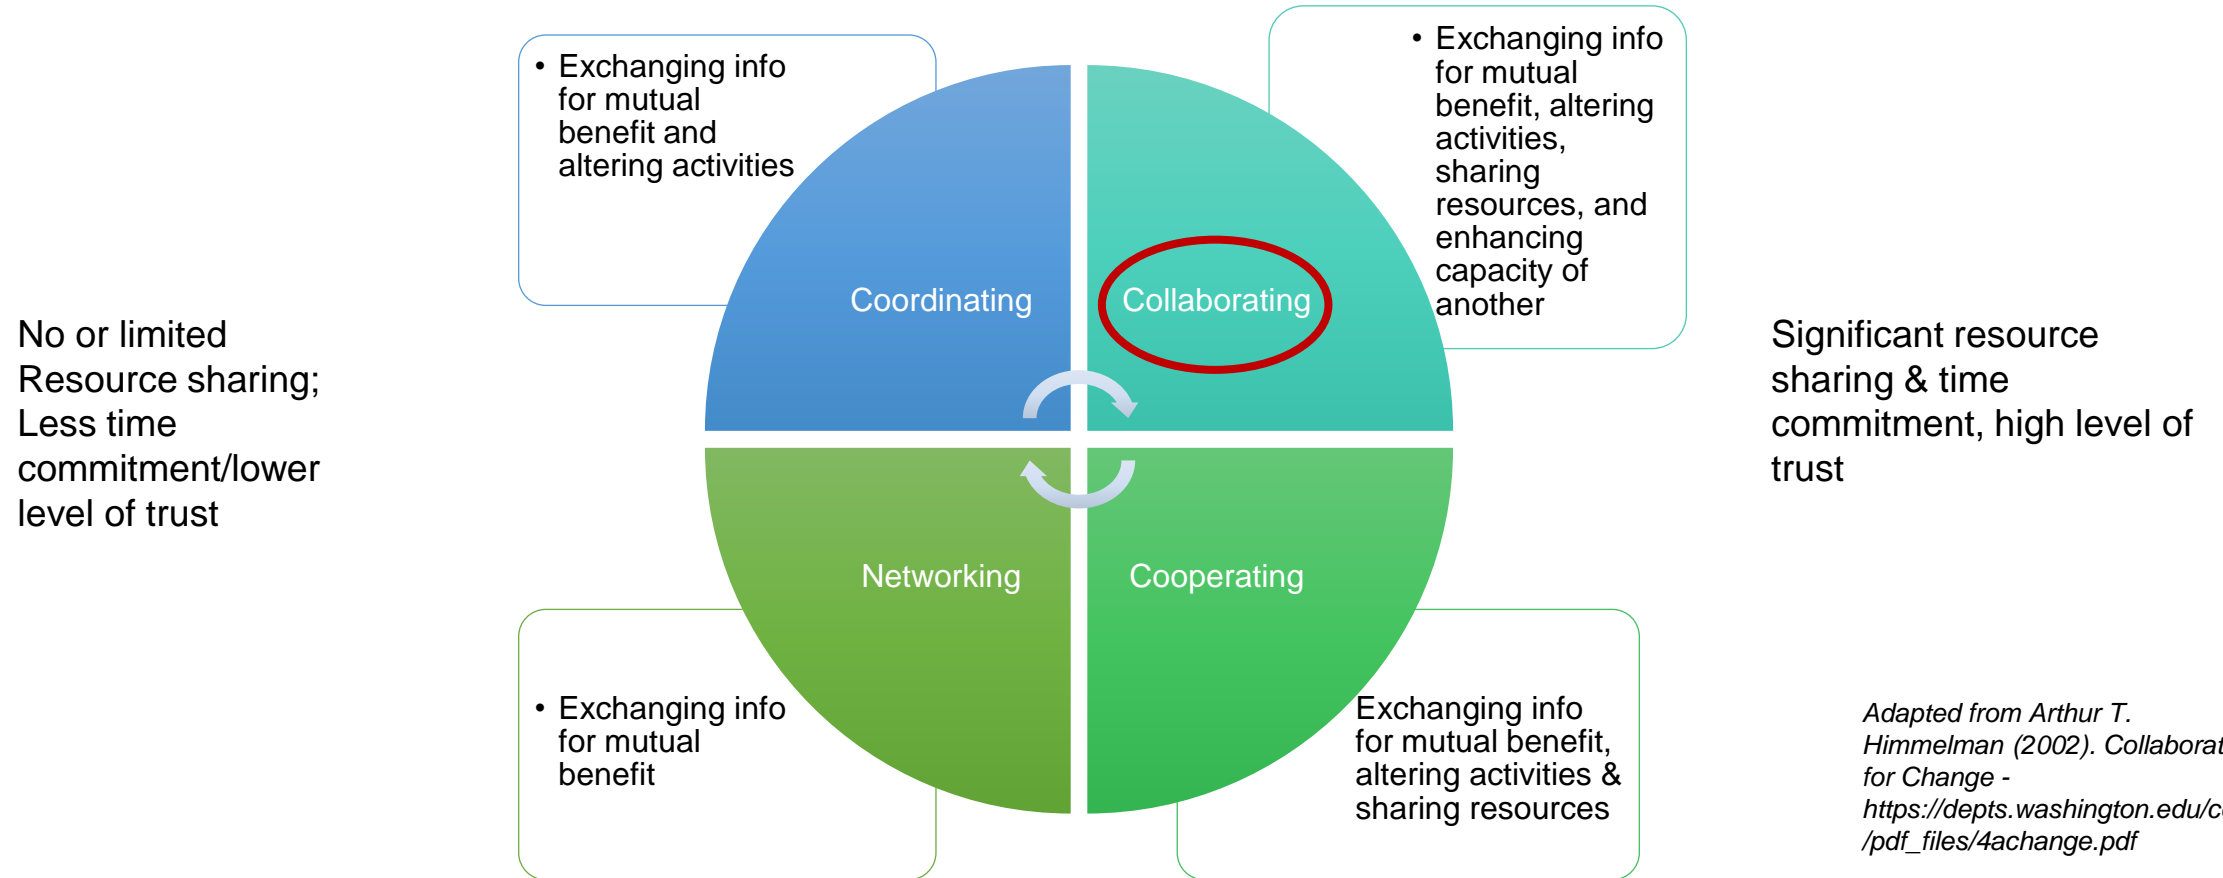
• Exchanging info for mutual benefit and altering activities

• Exchanging info for mutual benefit, altering activities, sharing resources, and enhancing capacity of another

No or limited Resource sharing; Less time commitment/lower level of trust

Coordinating

Collaborating

Significant resource sharing & time commitment, high level of trust

Networking

Cooperating

• Exchanging info for mutual benefit

Exchanging info for mutual benefit, altering activities & sharing resources

Adapted from Arthur T. Himmelman (2002). Collaborat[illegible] for Change - https://depts.washington.edu/c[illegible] /pdf_files/4achange.pdf